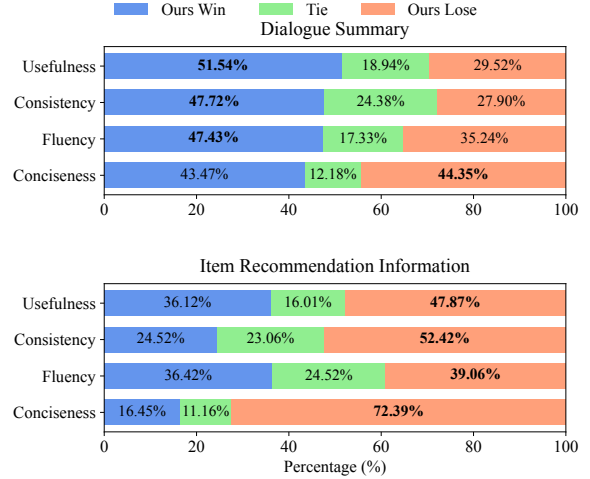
Ours Win Tie Ours Lose

Dialogue Summary

Usefulness 51.54% 18.94% 29.52%
Consistency 47.72% 24.38% 27.90%
Fluency 47.43% 17.33% 35.24%
Conciseness 43.47% 12.18% 44.35%

0 20 40 60 80 100

Item Recommendation Information

Usefulness 36.12% 16.01% 47.87%
Consistency 24.52% 23.06% 52.42%
Fluency 36.42% 24.52% 39.06%
Conciseness 16.45% 11.16% 72.39%

0 20 40 60 80 100

Percentage (%)